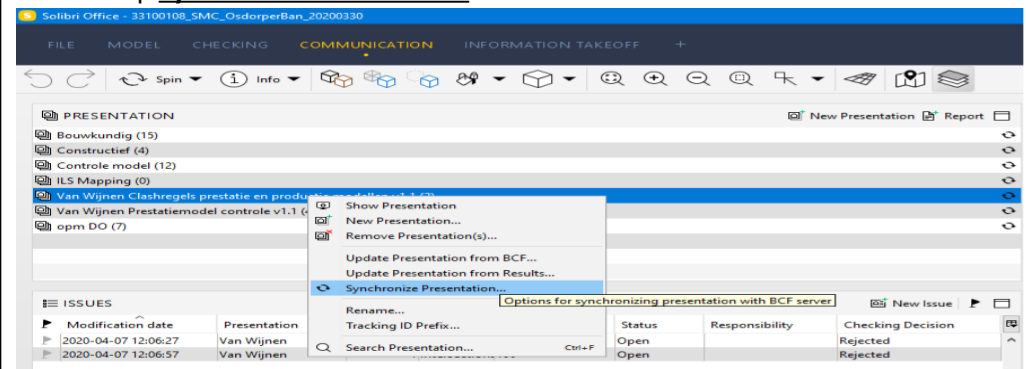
Solibri Office - 33100108_SMC_OsdorperBan_20200330

FILE MODEL CHECKING COMMUNICATION INFORMATION TAKEOFF +

Spin Info

PRESENTATION

New Presentation Report

Bouwkundig (15)
Constructief (4)
Controle model (12)
ILS Mapping (0)
Van Wijnen Clashregels prestatie en productie modellen v1.1 (3)
Van Wijnen Prestatiemodel controle v1.1 (4
opm DO (7)

Show Presentation
New Presentation...
Remove Presentation(s)...
Update Presentation from BCF...
Update Presentation from Results...
Synchronize Presentation...
Rename...
Tracking ID Prefix...
Search Presentation... Ctrl+F

Options for synchronizing presentation with BCF server

ISSUES

New Issue

| Modification date | Presentation | | Status | Responsibility | Checking Decision |
|---|---|---|---|---|---|
| 2020-04-07 12:06:27 | Van Wijnen | | Open | | Rejected |
| 2020-04-07 12:06:57 | Van Wijnen | | Open | | Rejected |